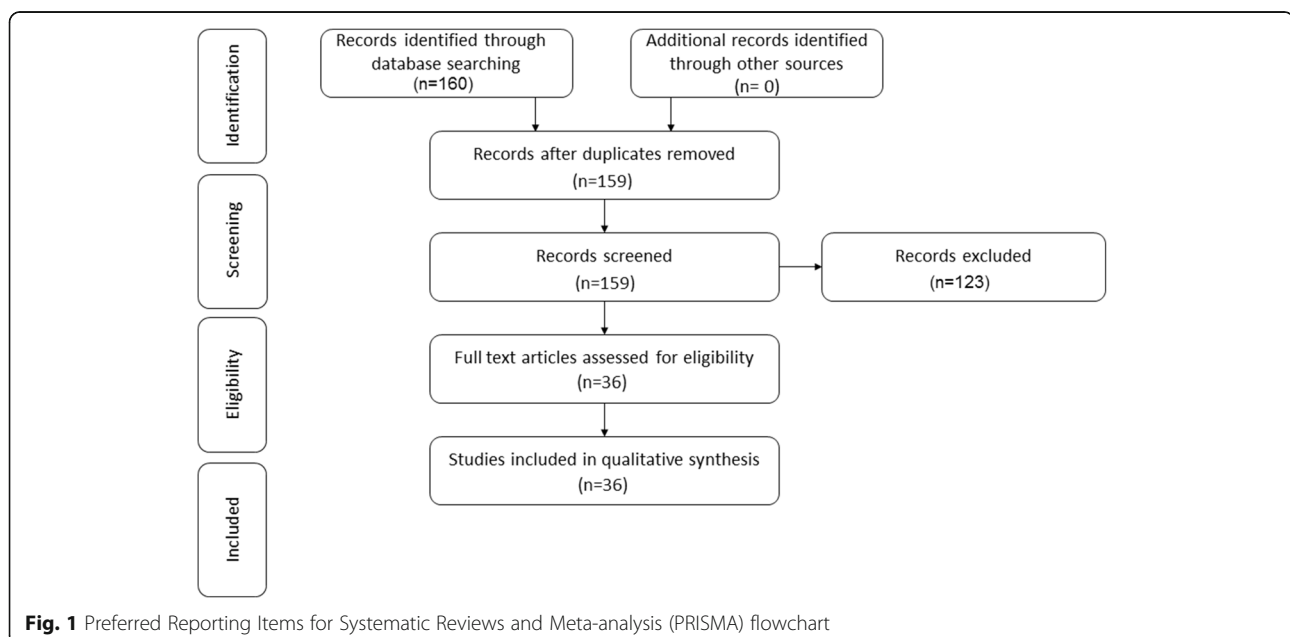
Identification

Records identified through database searching (n=160)

Additional records identified through other sources (n= 0)

Records after duplicates removed (n=159)

Screening

Records screened (n=159)

Records excluded (n=123)

Eligibility

Full text articles assessed for eligibility (n=36)

Studies included in qualitative synthesis (n=36)

Included

**Fig. 1** Preferred Reporting Items for Systematic Reviews and Meta-analysis (PRISMA) flowchart